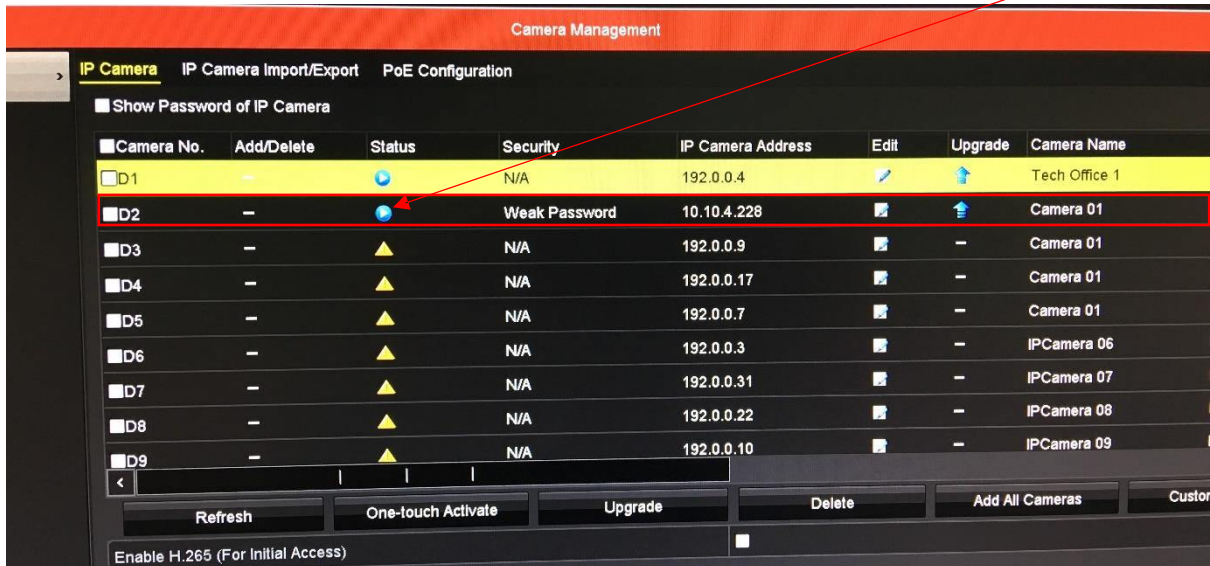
Camera Management

IP Camera | IP Camera Import/Export | PoE Configuration

Show Password of IP Camera

| Camera No. | Add/Delete | Status | Security | IP Camera Address | Edit | Upgrade | Camera Name |
|---|---|---|---|---|---|---|---|
| D1 | | | N/A | 192.0.0.4 | | | Tech Office 1 |
| D2 | – | | Weak Password | 10.10.4.228 | | | Camera 01 |
| D3 | – | | N/A | 192.0.0.9 | | – | Camera 01 |
| D4 | – | | N/A | 192.0.0.17 | | – | Camera 01 |
| D5 | – | | N/A | 192.0.0.7 | | – | Camera 01 |
| D6 | – | | N/A | 192.0.0.3 | | – | IPCamera 06 |
| D7 | – | | N/A | 192.0.0.31 | | – | IPCamera 07 |
| D8 | – | | N/A | 192.0.0.22 | | – | IPCamera 08 |
| D9 | – | | N/A | 192.0.0.10 | | – | IPCamera 09 |

Refresh | One-touch Activate | Upgrade | Delete | Add All Cameras | Custo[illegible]

Enable H.265 (For Initial Access)